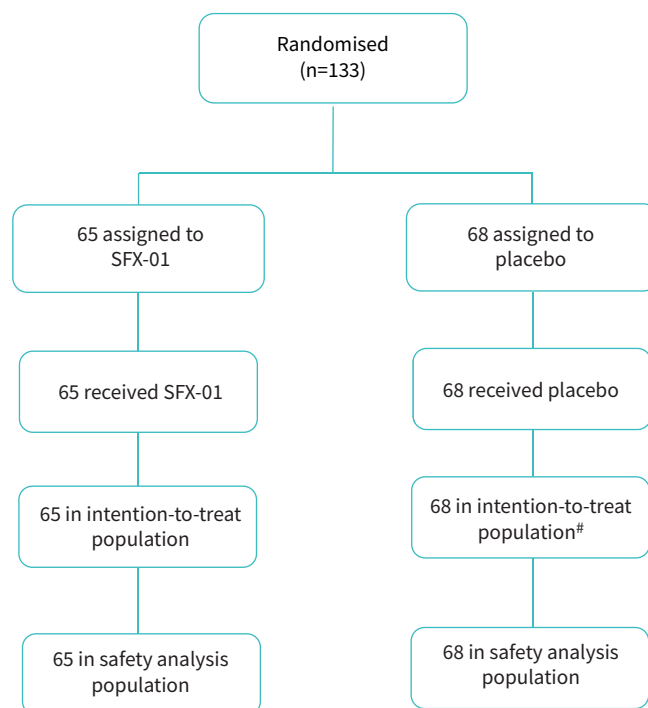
Randomised
(n=133)

65 assigned to SFX-01

68 assigned to placebo

65 received SFX-01

68 received placebo

65 in intention-to-treat population

68 in intention-to-treat population$^{\#}$

65 in safety analysis population

68 in safety analysis population